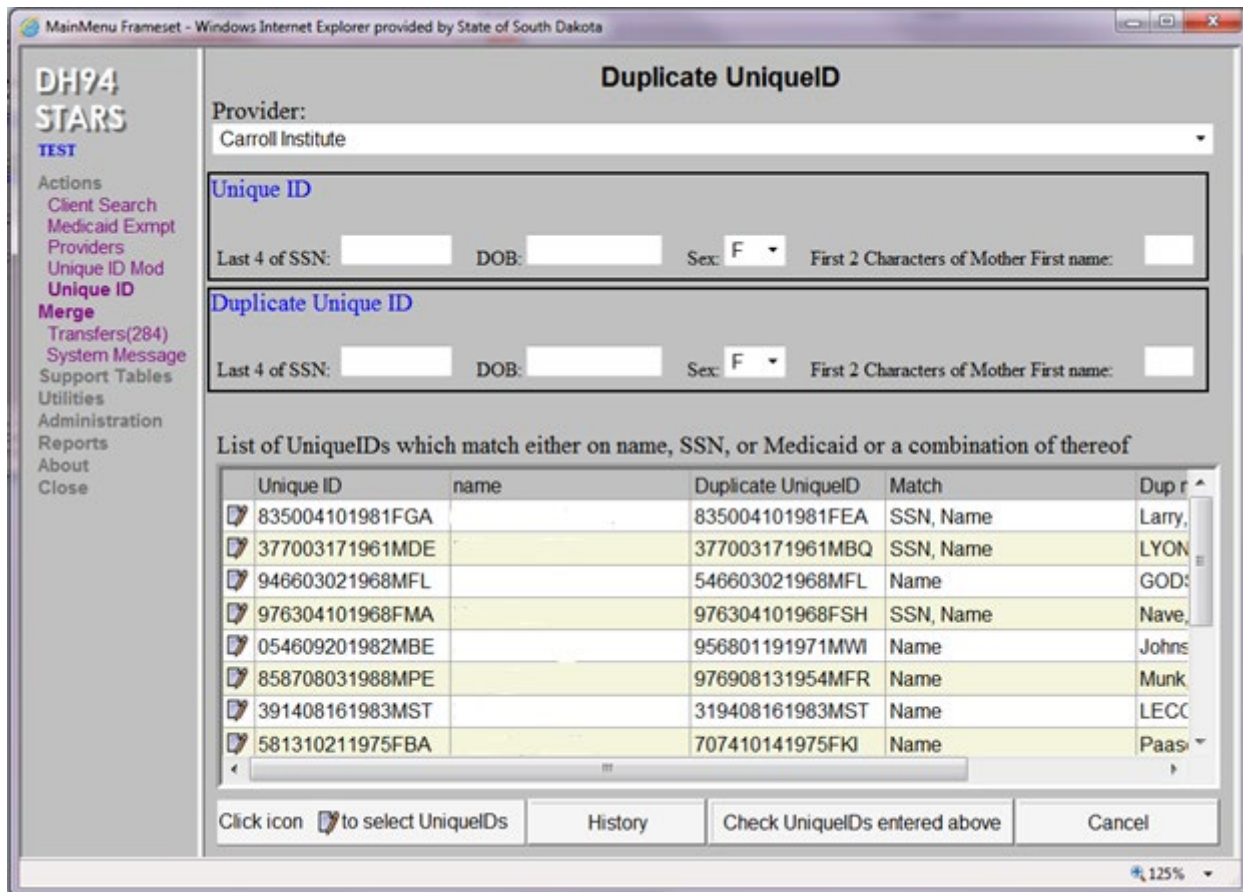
MainMenu Frameset - Windows Internet Explorer provided by State of South Dakota

DH94
STARS
TEST

Actions
Client Search
Medicaid Exmpt
Providers
Unique ID Mod
Unique ID
Merge
Transfers(284)
System Message
Support Tables
Utilities
Administration
Reports
About
Close

Duplicate UniqueID

Provider:
Carroll Institute

Unique ID
Last 4 of SSN: DOB: Sex: F First 2 Characters of Mother First name:

Duplicate Unique ID
Last 4 of SSN: DOB: Sex: F First 2 Characters of Mother First name:

List of UniqueIDs which match either on name, SSN, or Medicaid or a combination of thereof

| Unique ID | name | Duplicate UniqueID | Match | Dup r |
|---|---|---|---|---|
| 835004101981FGA | | 835004101981FEA | SSN, Name | Larry, |
| 377003171961MDE | | 377003171961MBQ | SSN, Name | LYON |
| 946603021968MFL | | 546603021968MFL | Name | GOD: |
| 976304101968FMA | | 976304101968FSH | SSN, Name | Nave, |
| 054609201982MBE | | 956801191971MWI | Name | Johns |
| 858708031988MPE | | 976908131954MFR | Name | Munk |
| 391408161983MST | | 319408161983MST | Name | LECC |
| 581310211975FBA | | 707410141975FKI | Name | Paas |

Click icon to select UniqueIDs
History
Check UniqueIDs entered above
Cancel

125%